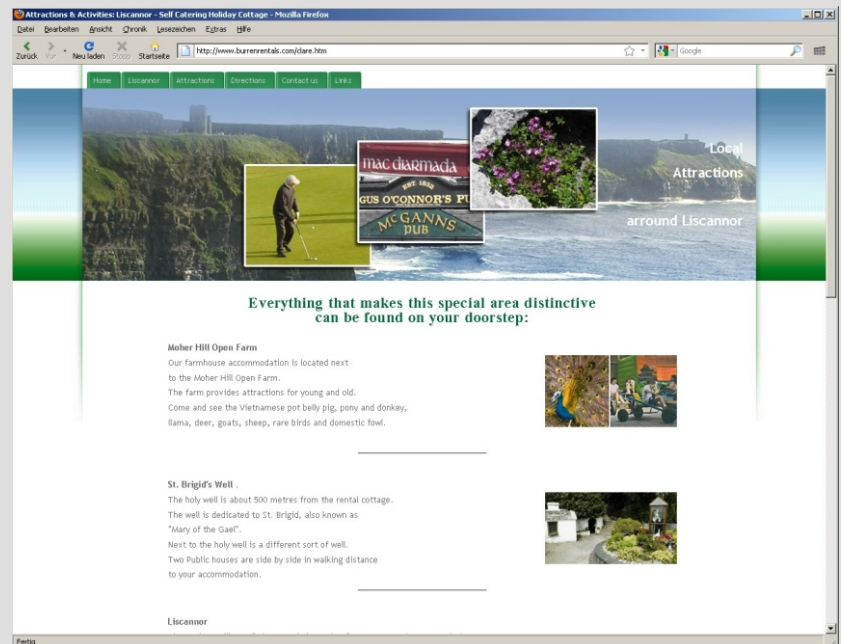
Attractions & Activities: Liscannor - Self Catering Holiday Cottage - Mozilla Firefox

Datei Bearbeiten Ansicht Chronik Lesezeichen Extras Hilfe

Zurück Vor Neu laden Stopp Startseite http://www.burrenrentals.com/clare.htm Google

Home Liscannor Attractions Directions Contact us Links

mac diarmada
EST 1830
GUS O'CONNOR'S PUB
McGANNS PUB

Local Attractions arround Liscannor

Everything that makes this special area distinctive can be found on your doorstep:

Moher Hill Open Farm
Our farmhouse accommodation is located next to the Moher Hill Open Farm.
The farm provides attractions for young and old.
Come and see the Vietnamese pot belly pig, pony and donkey, llama, deer, goats, sheep, rare birds and domestic fowl.

St. Brigid's Well .
The holy well is about 500 metres from the rental cottage.
The well is dedicated to St. Brigid, also known as "Mary of the Gael".
Next to the holy well is a different sort of well.
Two Public houses are side by side in walking distance to your accommodation.

Liscannor
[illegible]

Fertig